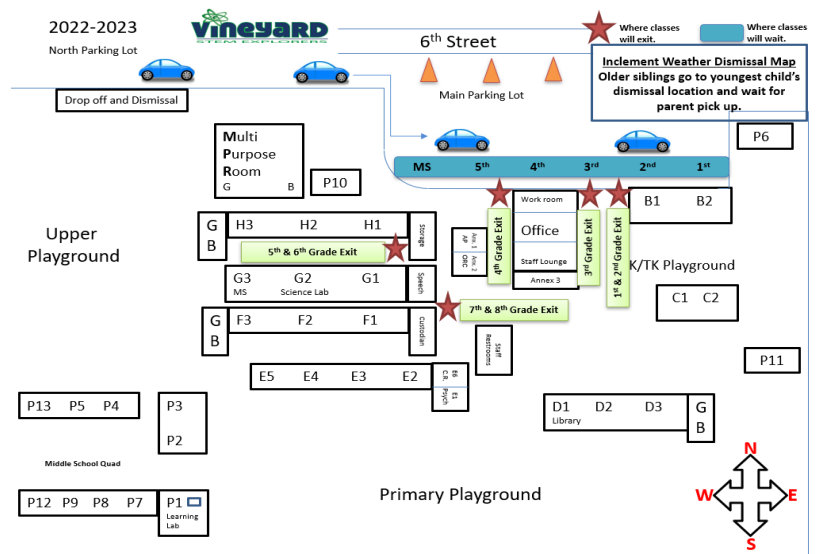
2022-2023

North Parking Lot

Vineyard STEM EXPLORERS

6th Street

Where classes will exit.

Where classes will wait.

Inclement Weather Dismissal Map
Older siblings go to youngest child's dismissal location and wait for parent pick up.

Drop off and Dismissal

Main Parking Lot

P6

Multi Purpose Room
G B

P10

| MS | 5th | 4th | 3rd | 2nd | 1st |
|---|---|---|---|---|---|

B1 B2

Upper Playground

G B

H3 H2 H1

Storage

5th & 6th Grade Exit

4th Grade Exit

Work room

Office

Staff Lounge

Annex 3

AP Ann 1

OHC Ann 2

3rd Grade Exit

1st & 2nd Grade Exit

K/TK Playground

G3 G2 G1
MS Science Lab

Speech

C1 C2

G B

F3 F2 F1

Custodian

7th & 8th Grade Exit

Staff Restrooms

P11

E5 E4 E3 E2

E6 C.R.

E1 Psych

P13 P5 P4

P3

P2

D1 D2 D3
Library

G B

Middle School Quad

P12 P9 P8 P7

P1
Learning Lab

Primary Playground

N
W E
S